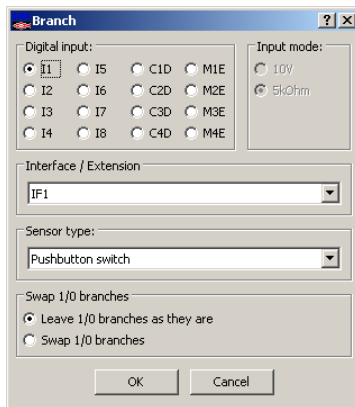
Branch

?
×

Digital input:

I1
I5
C1D
M1E

I2
I6
C2D
M2E

I3
I7
C3D
M3E

I4
I8
C4D
M4E

Input mode:

10V
5kOhm

Interface / Extension

IF1

Sensor type:

Pushbutton switch

Swap 1/0 branches

Leave 1/0 branches as they are
Swap 1/0 branches

OK
Cancel